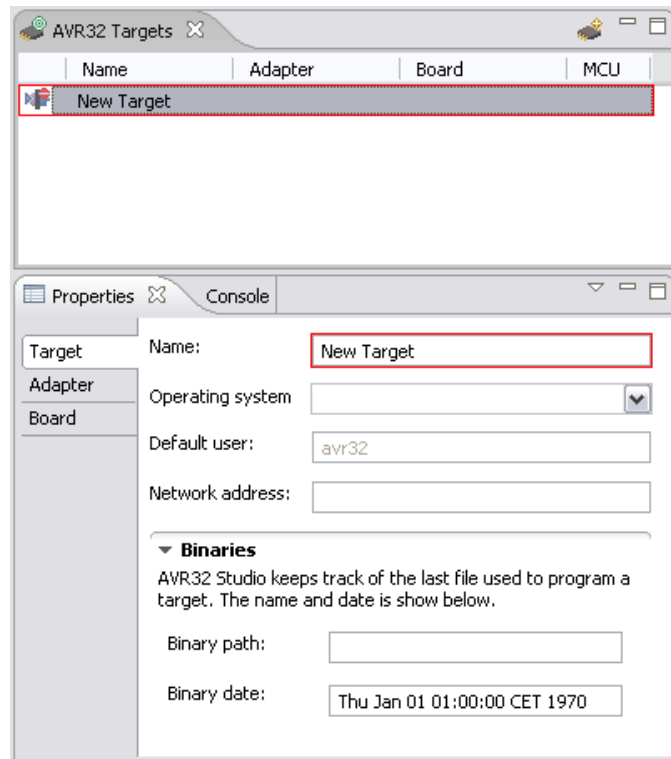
AVR32 Targets

| Name | Adapter | Board | MCU |
|---|---|---|---|
| New Target | | | |

Properties Console

Target
Adapter
Board

Name: New Target

Operating system

Default user: avr32

Network address:

Binaries

AVR32 Studio keeps track of the last file used to program a target. The name and date is show below.

Binary path:

Binary date: Thu Jan 01 01:00:00 CET 1970